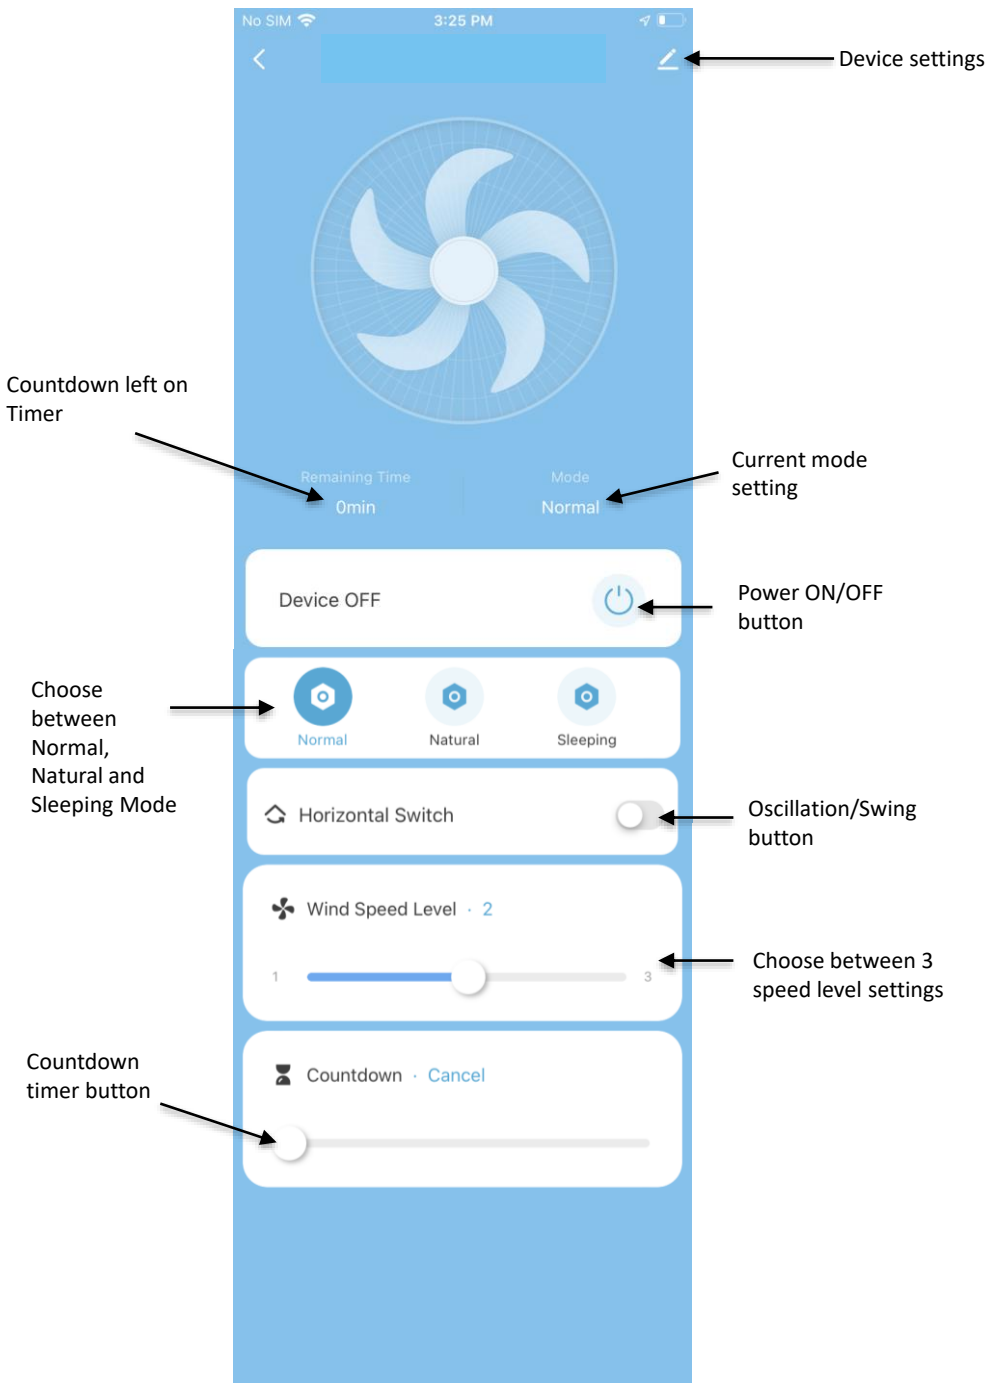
No SIM 3:25 PM

Device settings

Countdown left on Timer

Remaining Time
0min

Mode
Normal

Current mode setting

Device OFF

Power ON/OFF button

Choose between Normal, Natural and Sleeping Mode

Normal
Natural
Sleeping

Horizontal Switch

Oscillation/Swing button

Wind Speed Level · 2

1
3

Choose between 3 speed level settings

Countdown timer button

Countdown · Cancel